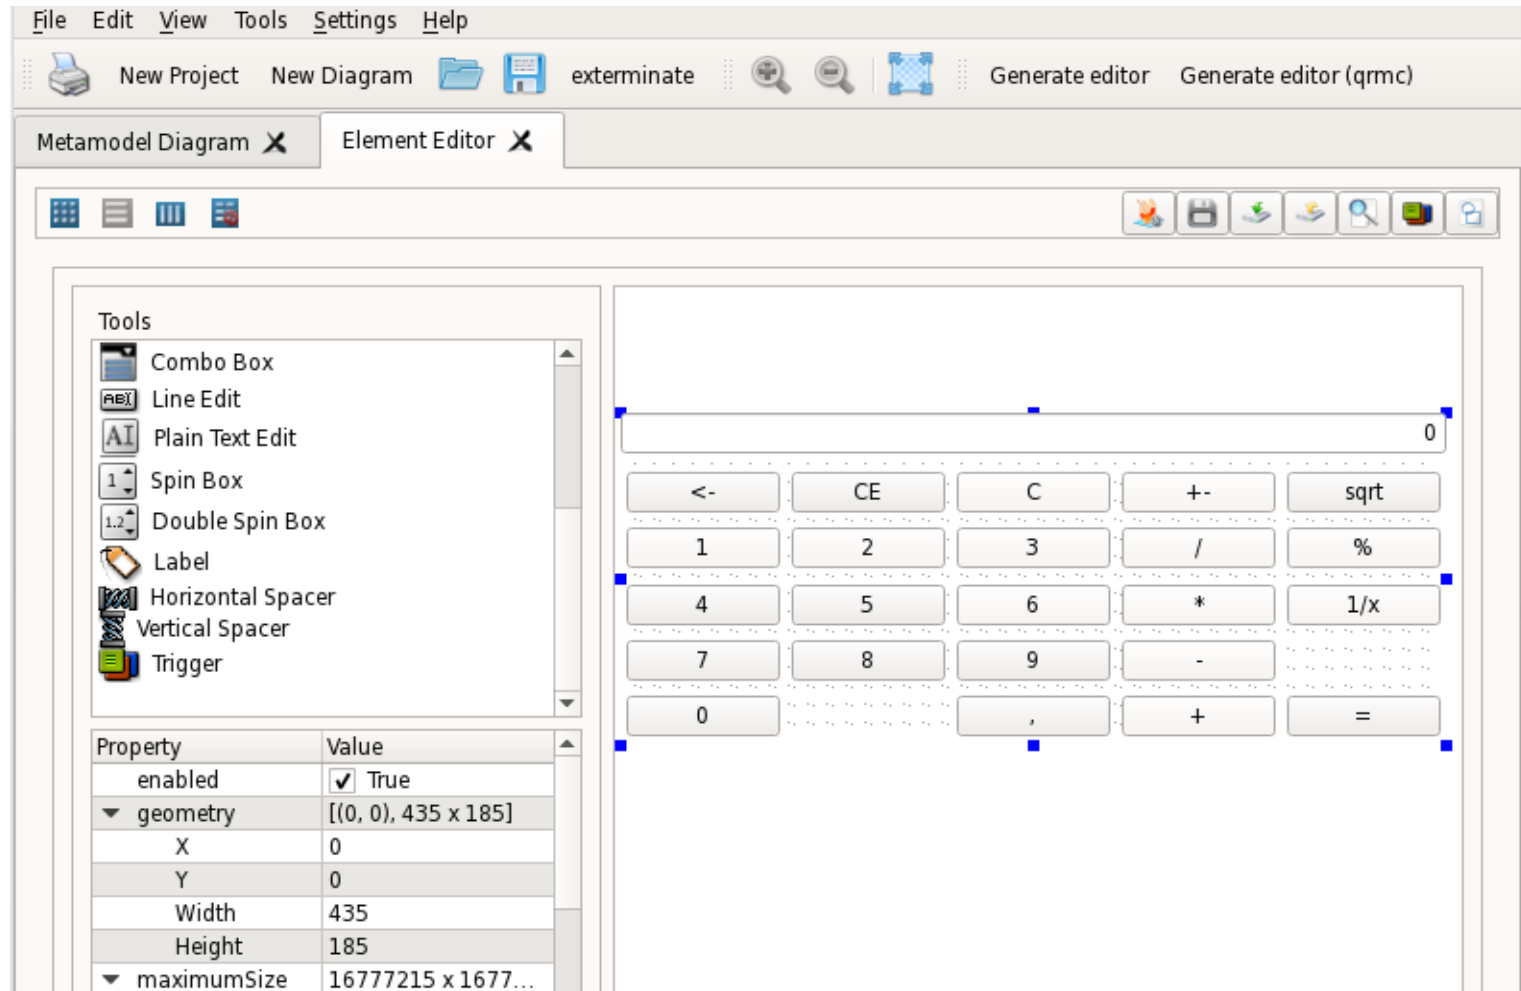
File Edit View Tools Settings Help

New Project New Diagram exterminate Generate editor Generate editor (qrmc)

Metamodel Diagram Element Editor

Tools

Combo Box
Line Edit
Plain Text Edit
Spin Box
Double Spin Box
Label
Horizontal Spacer
Vertical Spacer
Trigger

| Property | Value |
|---|---|
| enabled | True |
| geometry | [(0, 0), 435 x 185] |
| X | 0 |
| Y | 0 |
| Width | 435 |
| Height | 185 |
| maximumSize | 16777215 x 1677... |

0

<- CE C +- sqrt
1 2 3 / %
4 5 6 * 1/x
7 8 9 -
0 , + =